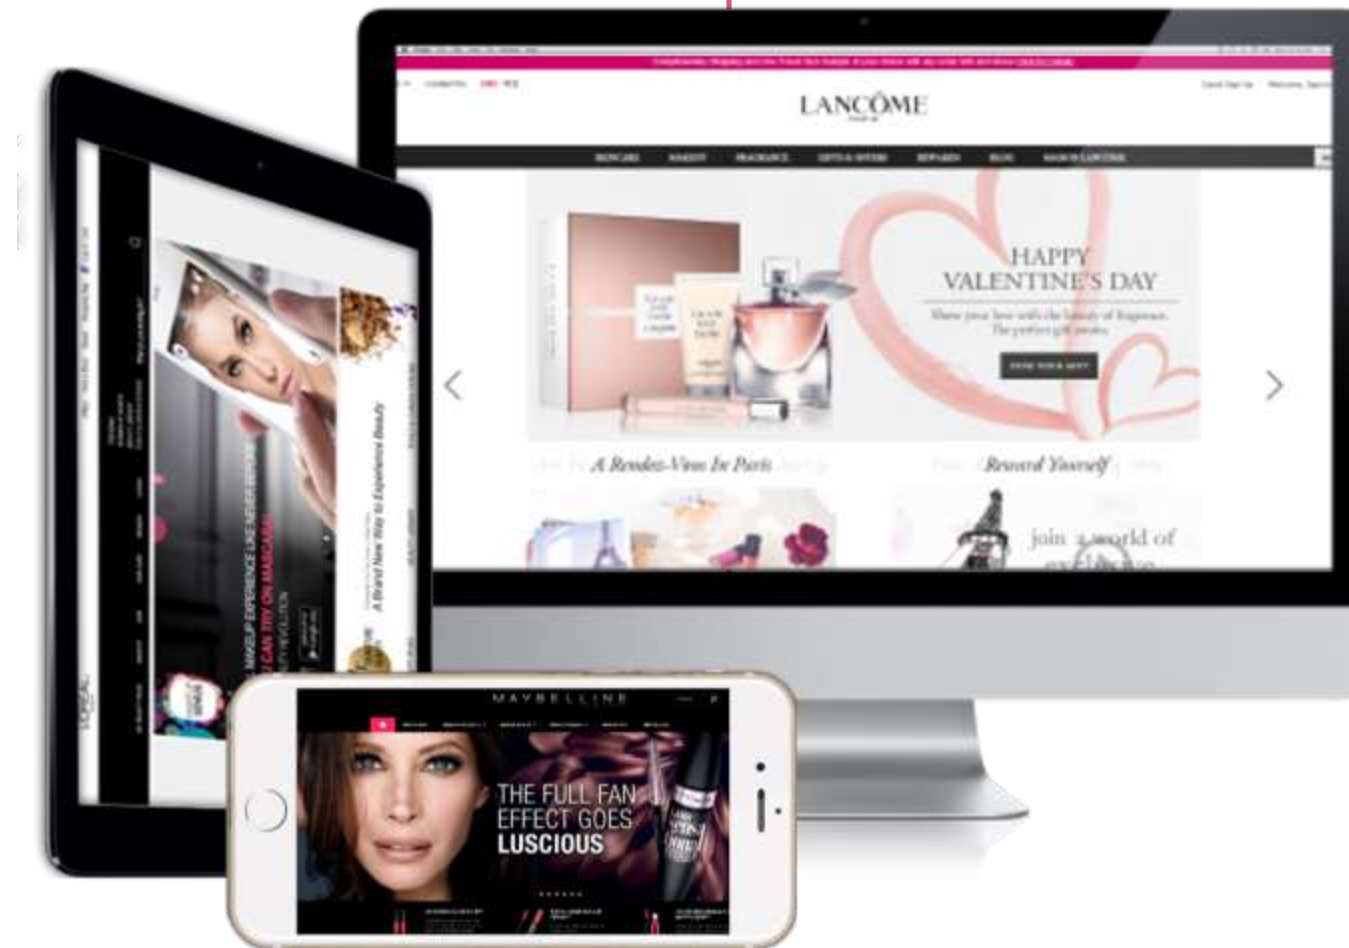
LANCÔME

SKINCARE MAKEUP FRAGRANCE GIFTS & OFFERS REWARDS BLOG MAISON LANCÔME

HAPPY VALENTINE'S DAY

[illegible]

SHOP YOUR GIFT

A Rendez-Vous In Paris

Reward Yourself

join a world of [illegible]

MAKEUP EXPERIENCE LIKE NEVER BEFORE
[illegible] CAN TRY ON MAKEUP

A Brand New Way to Experience Beauty

L'ORÉAL

MAYBELLINE

THE FULL FAN EFFECT GOES LUSCIOUS